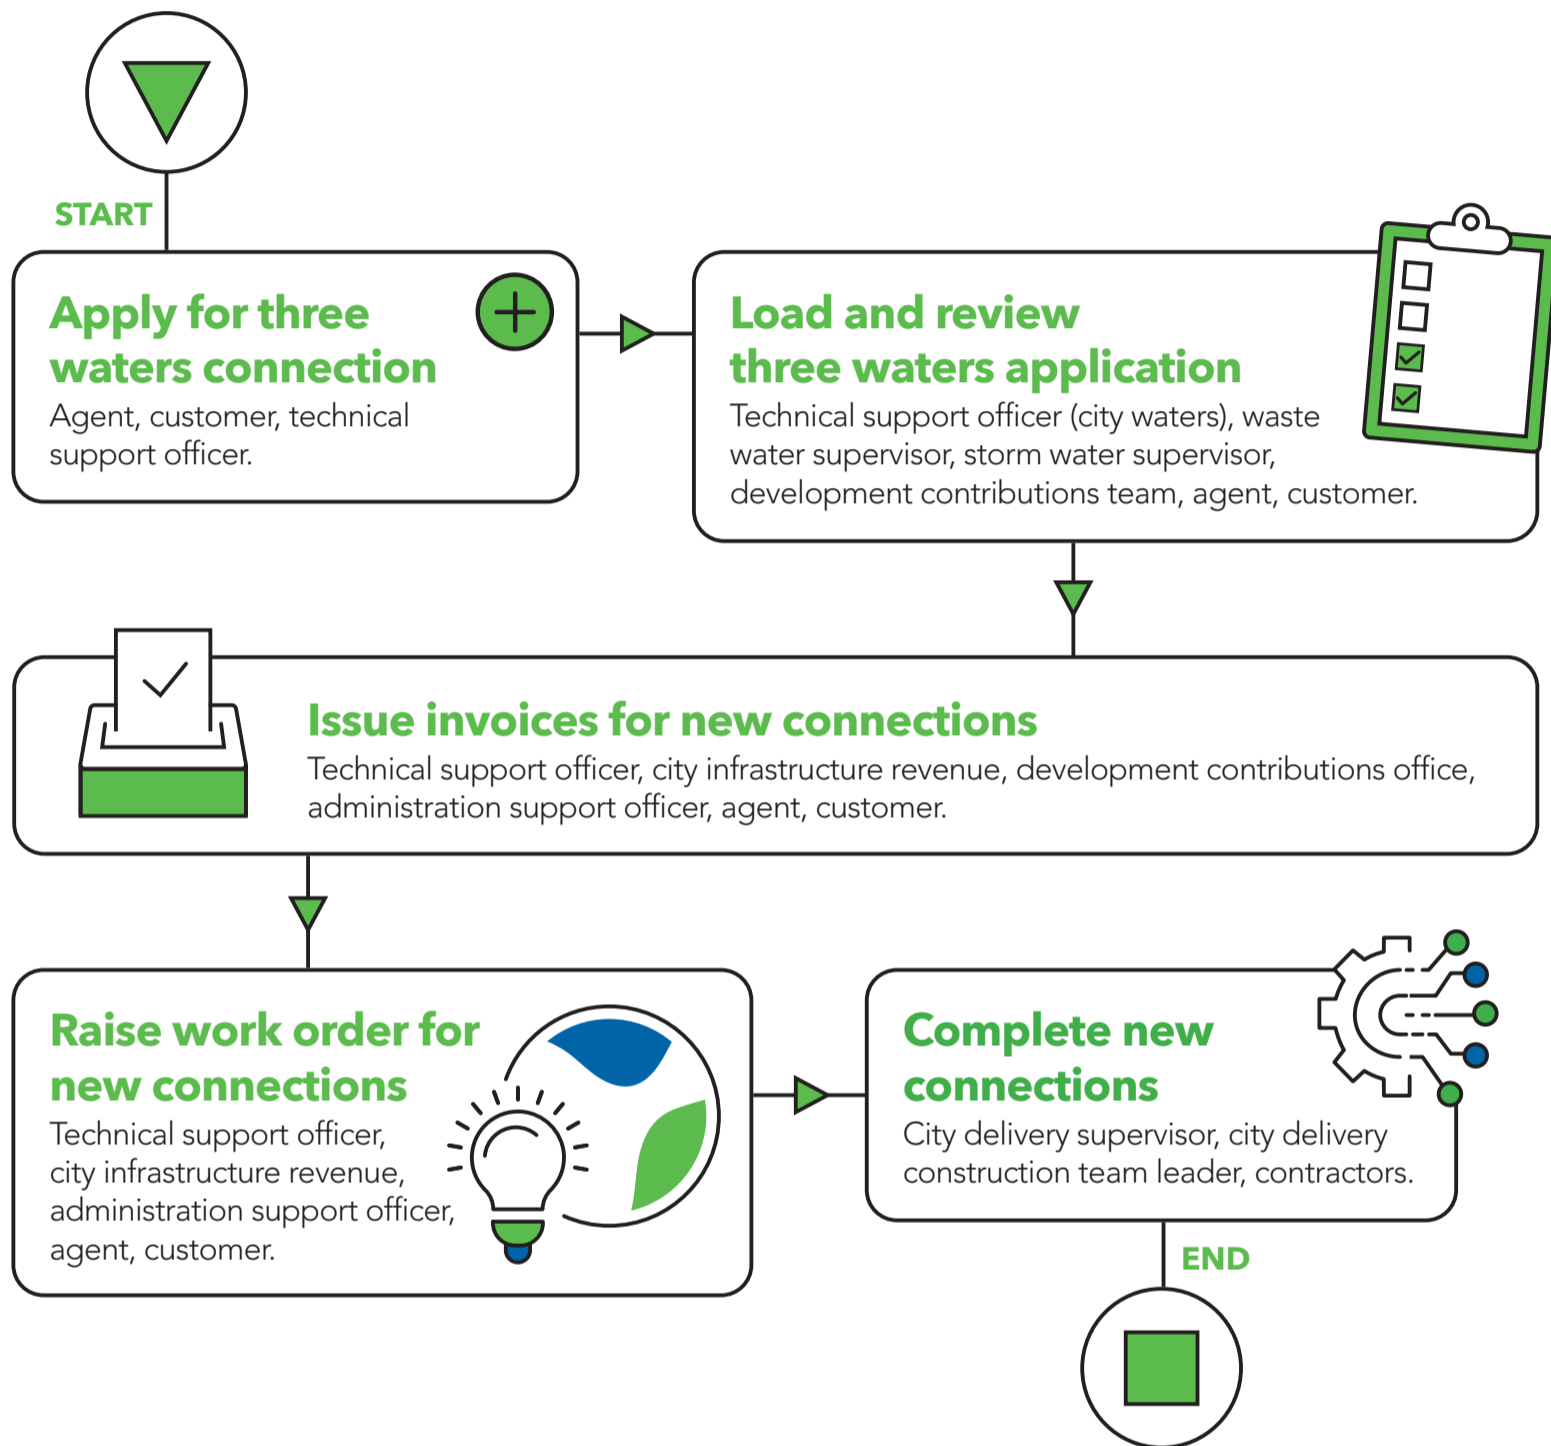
START

Apply for three waters connection
Agent, customer, technical support officer.

Load and review three waters application
Technical support officer (city waters), waste water supervisor, storm water supervisor, development contributions team, agent, customer.

Issue invoices for new connections
Technical support officer, city infrastructure revenue, development contributions office, administration support officer, agent, customer.

Raise work order for new connections
Technical support officer, city infrastructure revenue, administration support officer, agent, customer.

Complete new connections
City delivery supervisor, city delivery construction team leader, contractors.

END